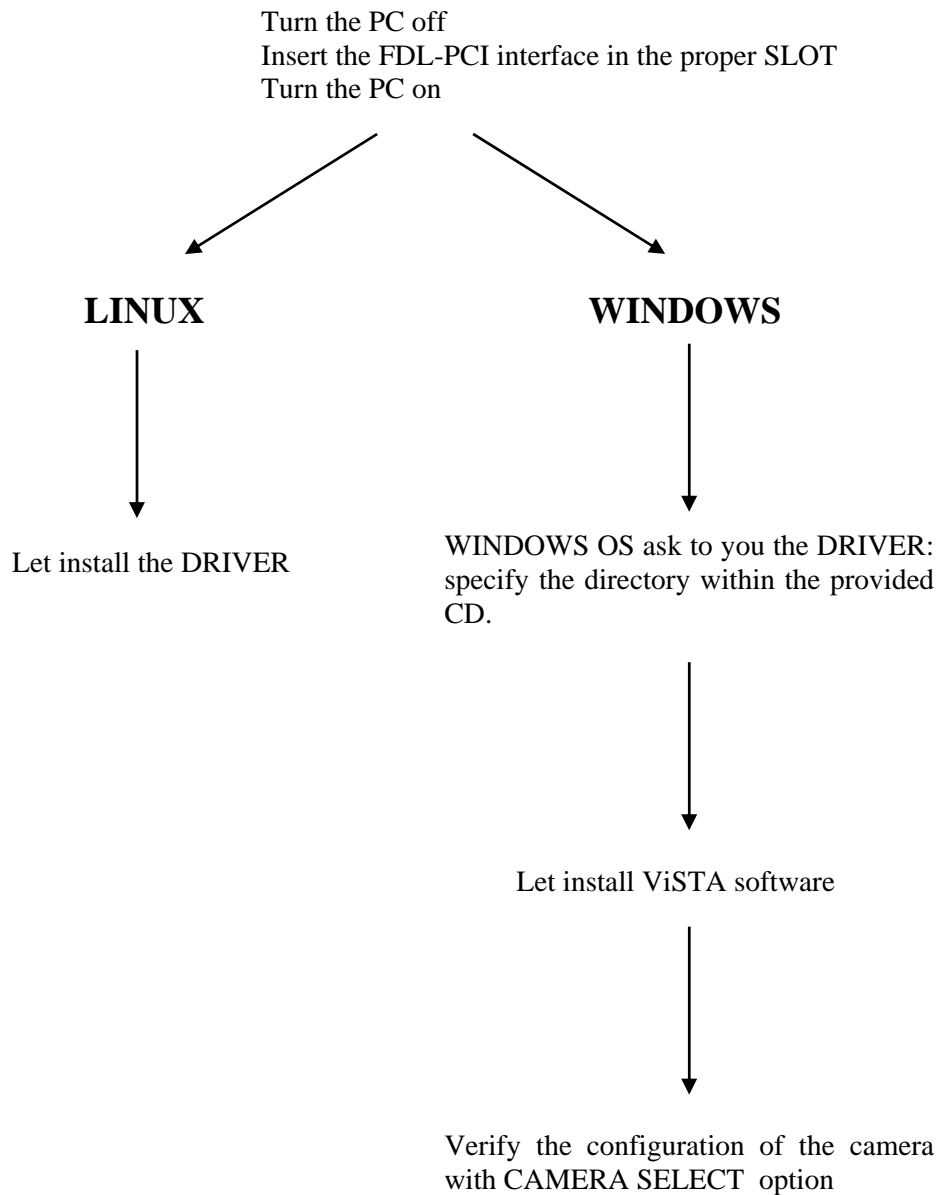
Turn the PC off
Insert the FDL-PCI interface in the proper SLOT
Turn the PC on

LINUX

WINDOWS

Let install the DRIVER

WINDOWS OS ask to you the DRIVER: specify the directory within the provided CD.

Let install ViSTA software

Verify the configuration of the camera with CAMERA SELECT option